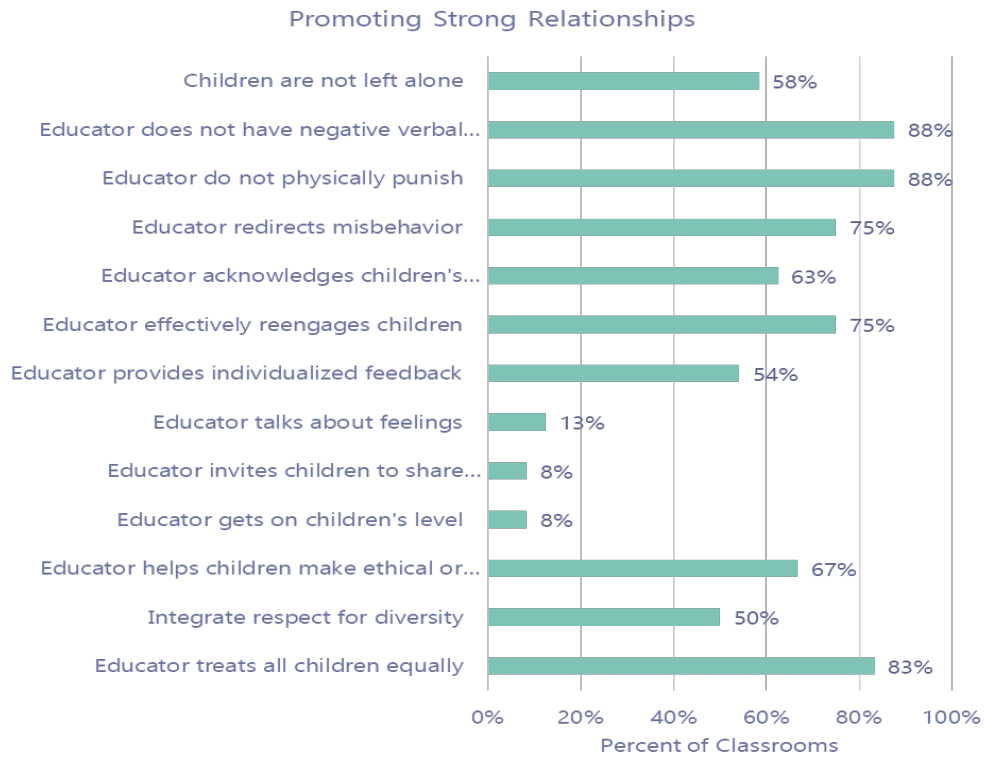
Promoting Strong Relationships

Children are not left alone 58%
Educator does not have negative verbal... 88%
Educator do not physically punish 88%
Educator redirects misbehavior 75%
Educator acknowledges children's... 63%
Educator effectively reengages children 75%
Educator provides individualized feedback 54%
Educator talks about feelings 13%
Educator invites children to share... 8%
Educator gets on children's level 8%
Educator helps children make ethical or... 67%
Integrate respect for diversity 50%
Educator treats all children equally 83%

0% 20% 40% 60% 80% 100%
Percent of Classrooms